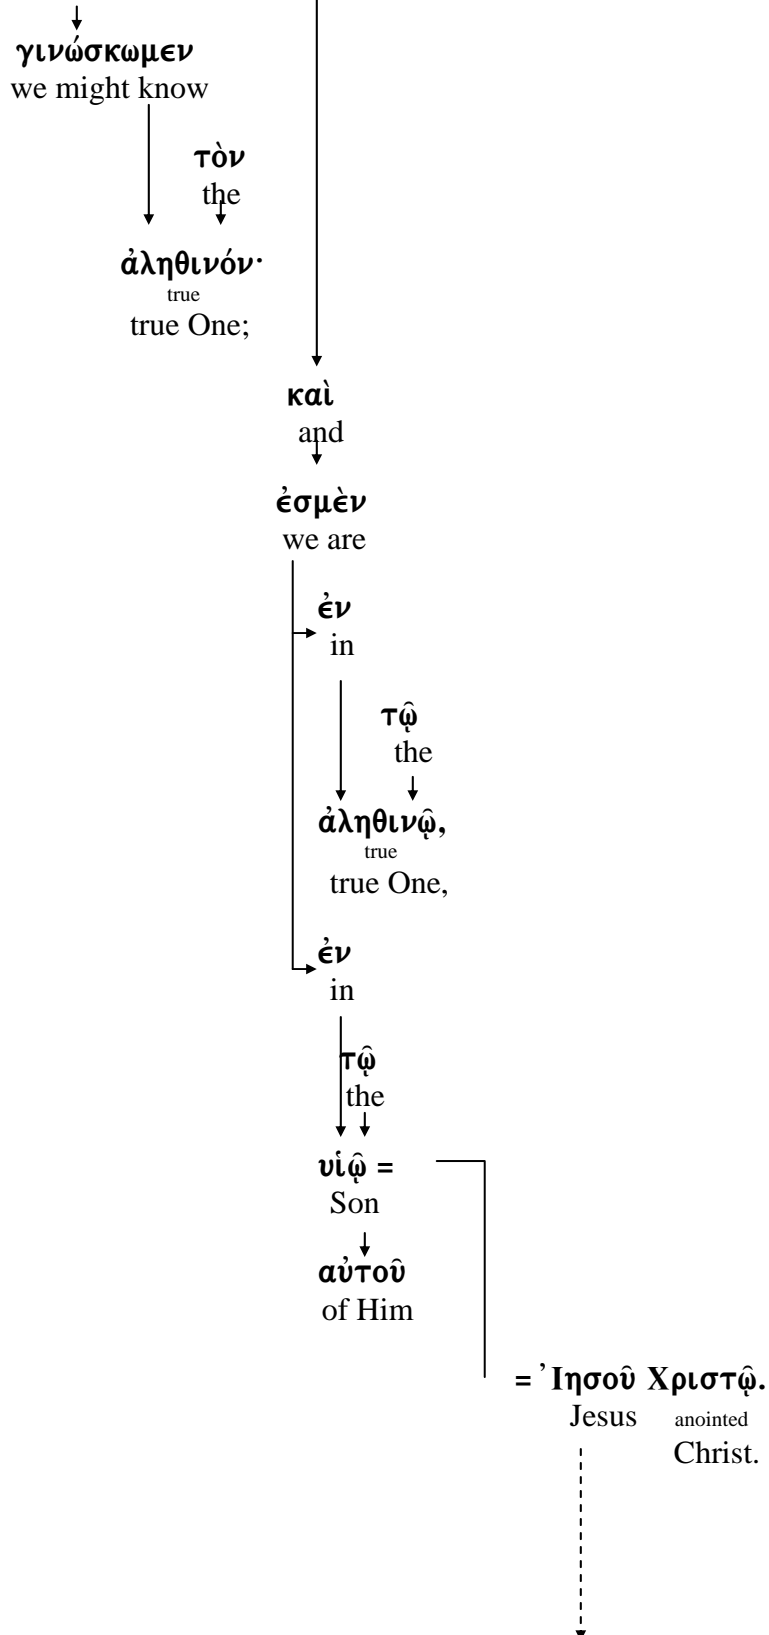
γινώσκωμεν
we might know

τὸν
the

ἀληθινόν·
true
true One;

καὶ
and

ἐσμὲν
we are

ἐν
in

τῷ
the

ἀληθινῷ,
true
true One,

ἐν
in

τῷ
the

υἱῷ =
Son

αὐτοῦ
of Him

= Ἰησοῦ Χριστῷ.
Jesus anointed
Christ.